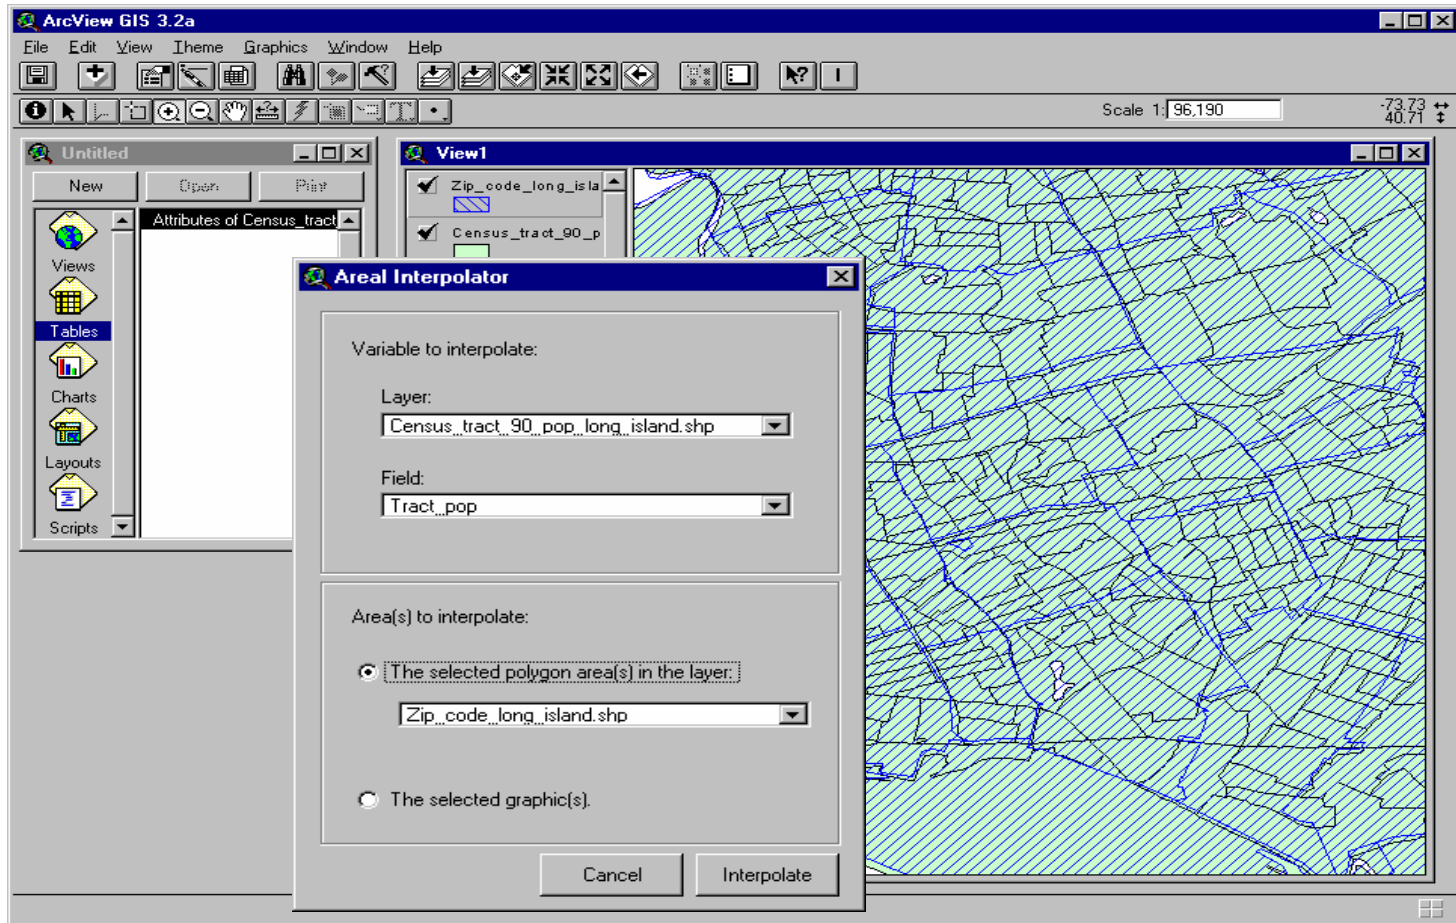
ArcView GIS 3.2a

File Edit View Theme Graphics Window Help

Scale 1: 96,190

-73.73
40.71

Untitled

New Open Print

Views
Tables
Charts
Layouts
Scripts

Attributes of Census_tract

View1

Zip_code_long_isla

Census_tract_90_p

Areal Interpolator

Variable to interpolate:

Layer:

Census_tract_90_pop_long_island.shp

Field:

Tract_pop

Area(s) to interpolate:

The selected polygon area(s) in the layer:

Zip_code_long_island.shp

The selected graphic(s).

Cancel

Interpolate